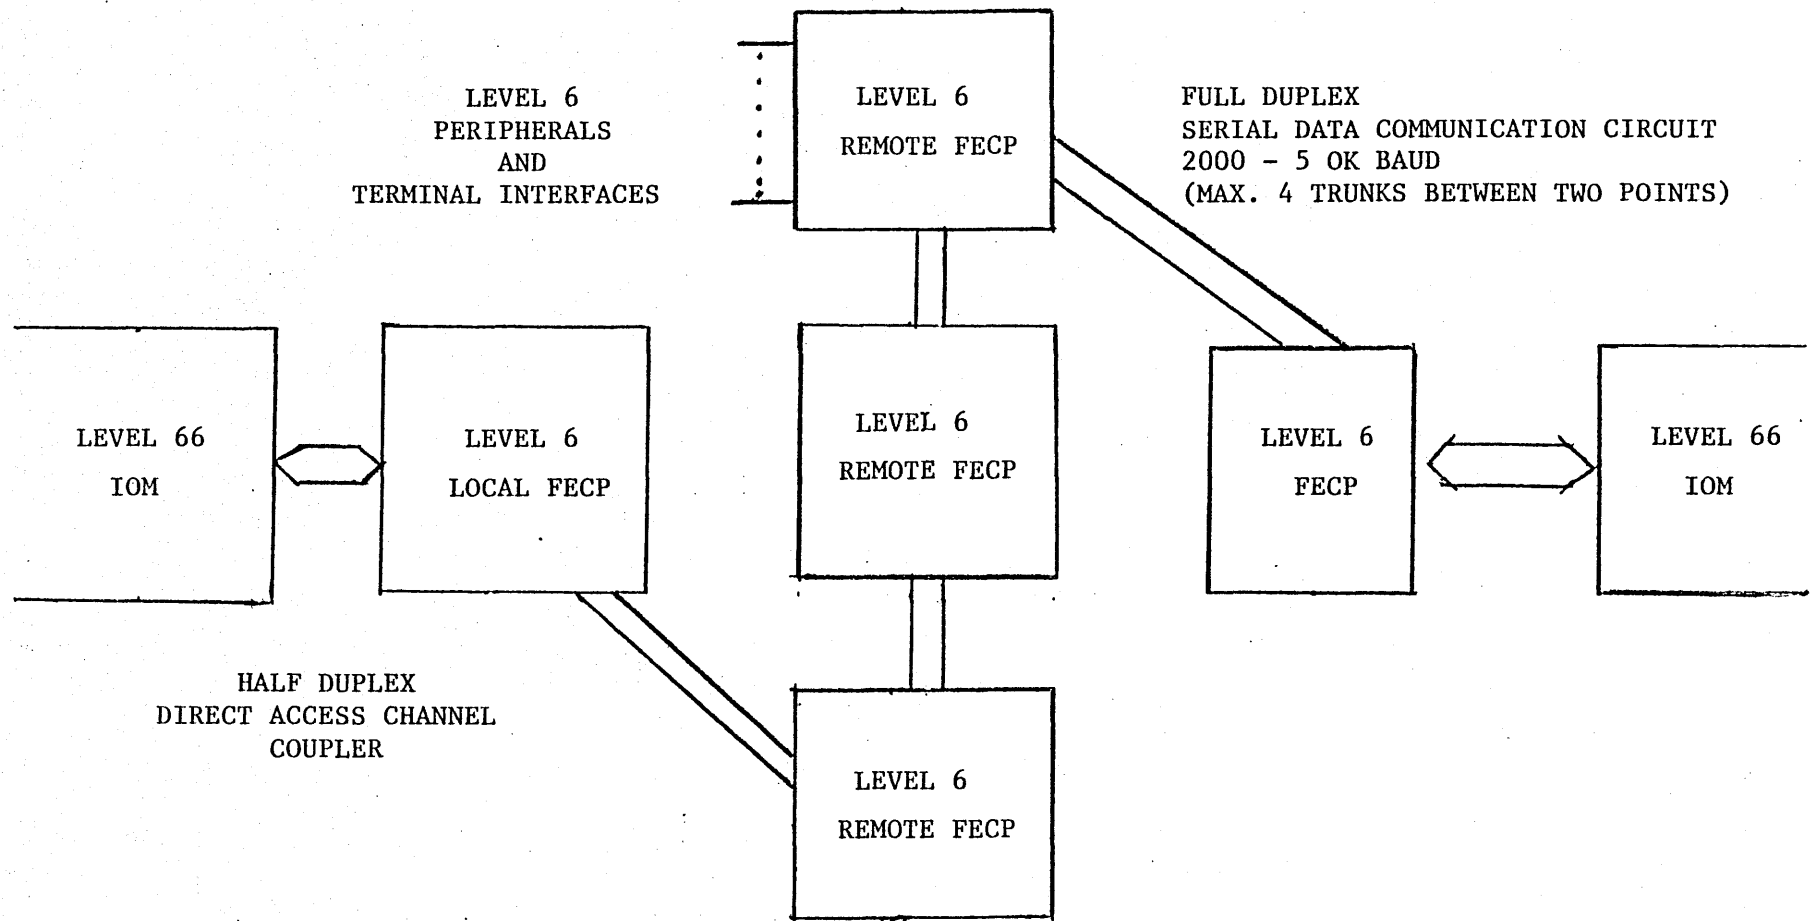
LEVEL 6
PERIPHERALS
AND
TERMINAL INTERFACES

LEVEL 6
REMOTE FECP

FULL DUPLEX
SERIAL DATA COMMUNICATION CIRCUIT
2000 - 5 OK BAUD
(MAX. 4 TRUNKS BETWEEN TWO POINTS)

LEVEL 66
IOM

LEVEL 6
LOCAL FECP

LEVEL 6
REMOTE FECP

LEVEL 6
FECP

LEVEL 66
IOM

HALF DUPLEX
DIRECT ACCESS CHANNEL
COUPLER

LEVEL 6
REMOTE FECP